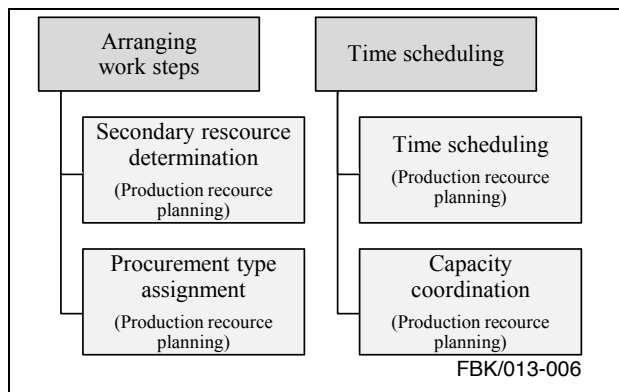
Arranging work steps

Secondary rescource determination
(Production recource planning)

Procurement type assignment
(Production recource planning)

Time scheduling

Time scheduling
(Production recource planning)

Capacity coordination
(Production recource planning)

FBK/013-006